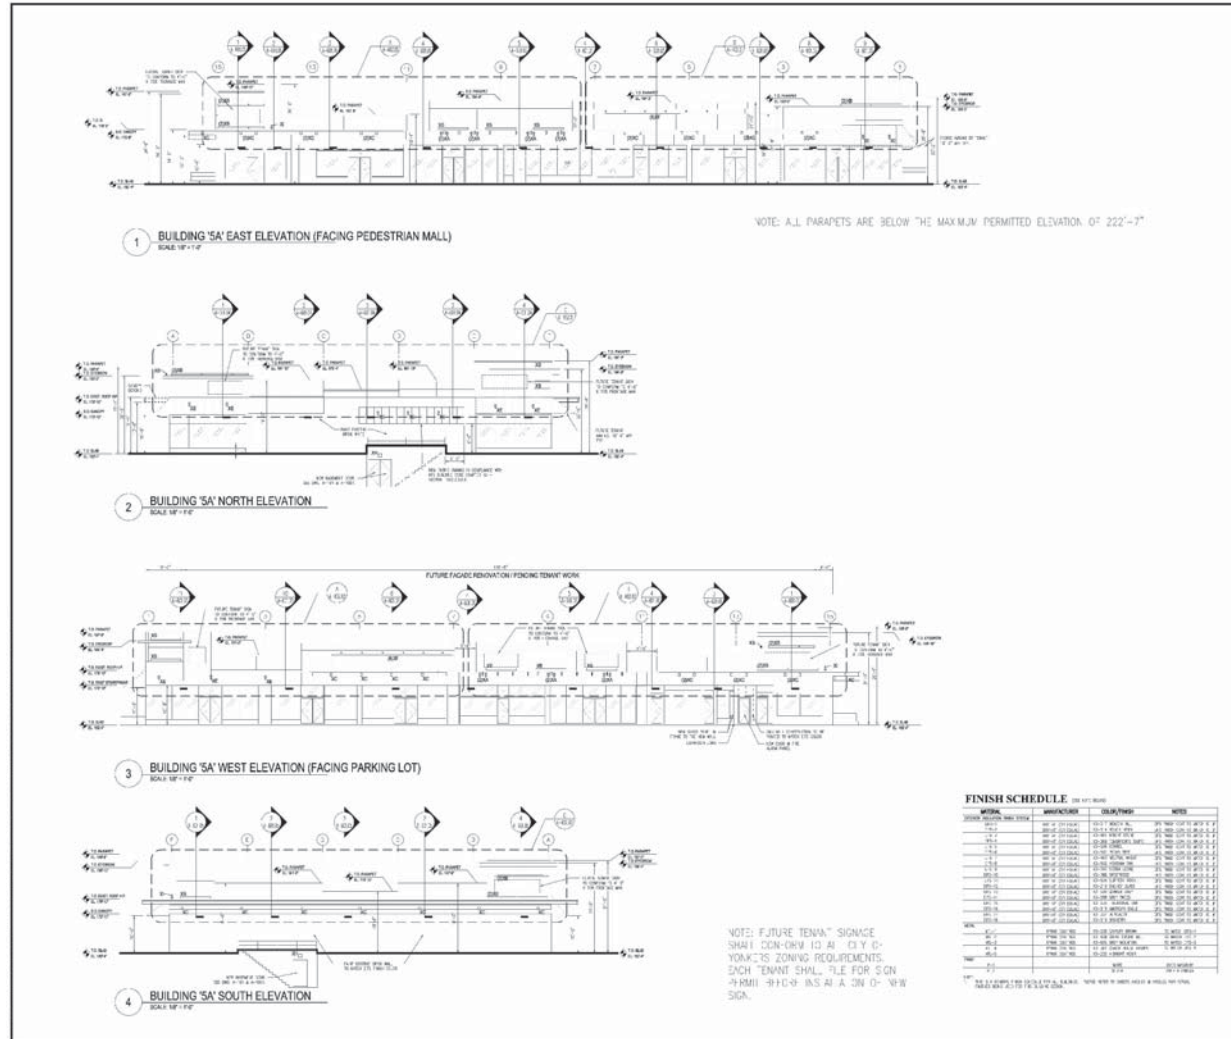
1
BUILDING '5A' EAST ELEVATION (FACING PEDESTRIAN MALL)
SCALE: 1/8" = 1'-0"

NOTE: ALL PARAPETS ARE BELOW THE MAXIMUM PERMITTED ELEVATION OF 222'-7"

2
BUILDING '5A' NORTH ELEVATION
SCALE: 1/8" = 1'-0"

FUTURE FACADE RENOVATION / PENDING TENANT WORK

3
BUILDING '5A' WEST ELEVATION (FACING PARKING LOT)
SCALE: 1/8" = 1'-0"

4
BUILDING '5A' SOUTH ELEVATION
SCALE: 1/8" = 1'-0"

NOTE: FUTURE TENANT SIGNAGE SHALL CONFORM TO ALL CITY OF YONKERS ZONING REQUIREMENTS. EACH TENANT SHALL FILE FOR SIGN PERMIT REFORMS AS A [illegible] OF NEW SIGN.

FINISH SCHEDULE
| MATERIAL | MANUFACTURER | COLOR/FINISH | NOTES |
|---|---|---|---|
| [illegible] | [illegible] | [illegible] | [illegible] |

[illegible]